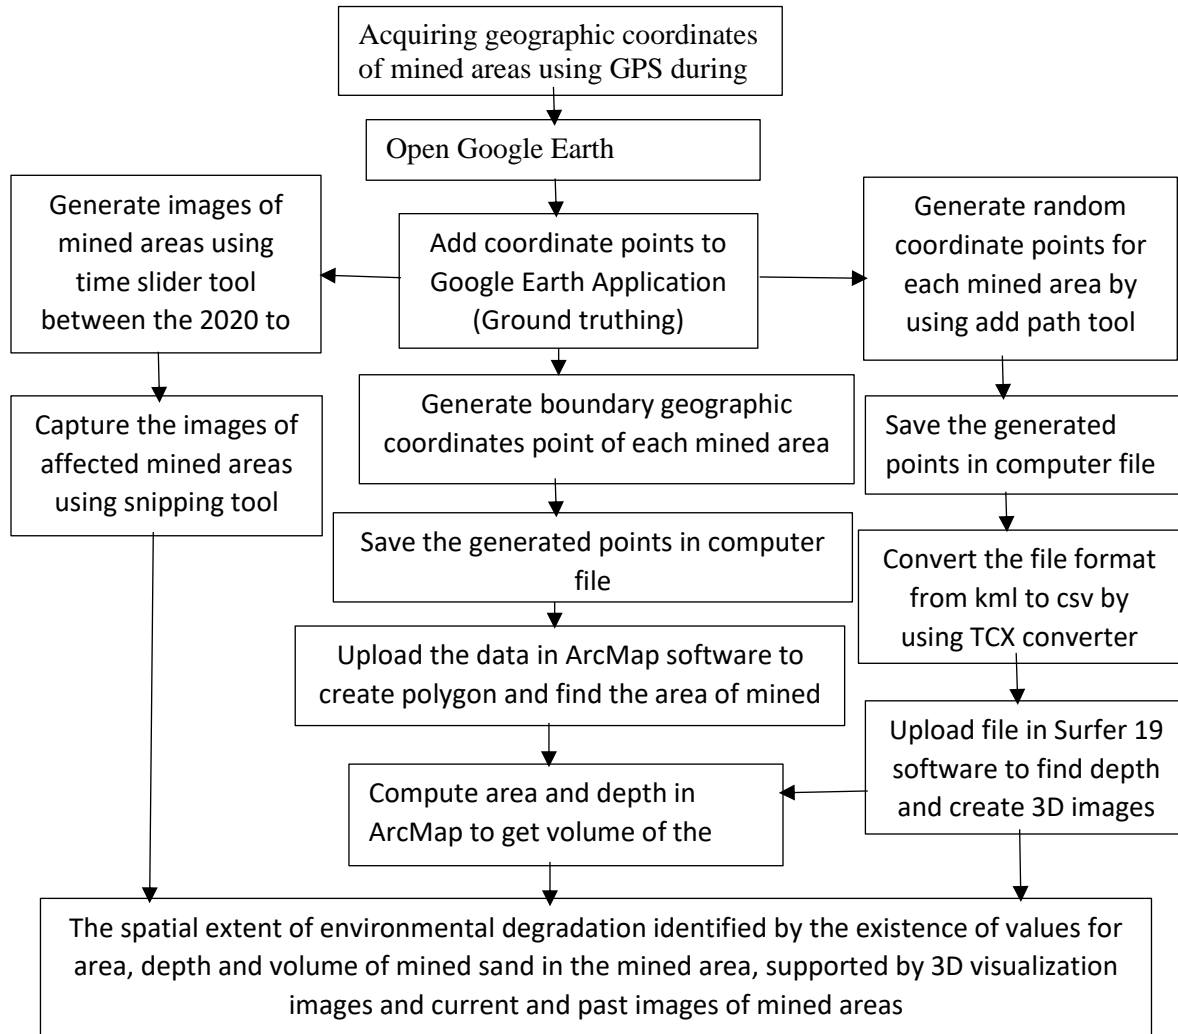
Acquiring geographic coordinates of mined areas using GPS during

Open Google Earth

Generate images of mined areas using time slider tool between the 2020 to

Add coordinate points to Google Earth Application (Ground truthing)

Generate random coordinate points for each mined area by using add path tool

Capture the images of affected mined areas using snipping tool

Generate boundary geographic coordinates point of each mined area

Save the generated points in computer file

Save the generated points in computer file

Convert the file format from kml to csv by using TCX converter

Upload the data in ArcMap software to create polygon and find the area of mined

Upload file in Surfer 19 software to find depth and create 3D images

Compute area and depth in ArcMap to get volume of the

The spatial extent of environmental degradation identified by the existence of values for area, depth and volume of mined sand in the mined area, supported by 3D visualization images and current and past images of mined areas